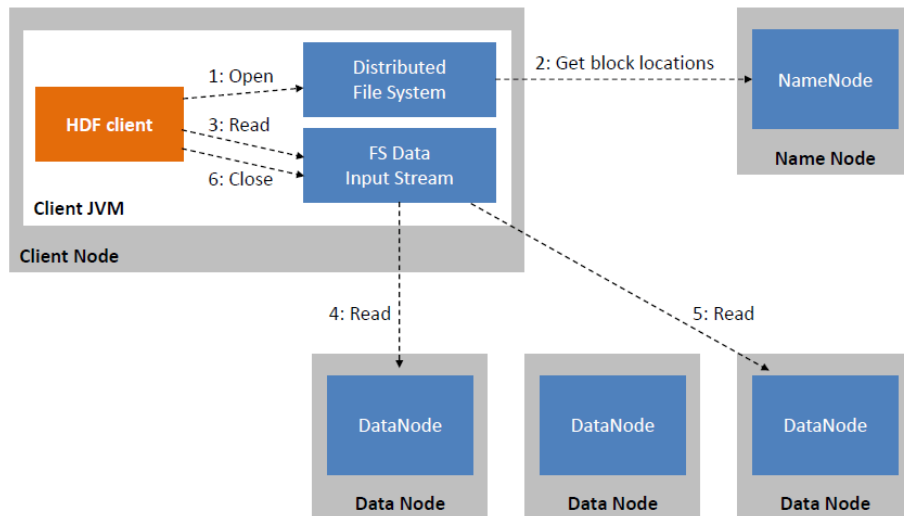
HDF client

1: Open

3: Read

6: Close

Distributed File System

FS Data Input Stream

Client JVM

Client Node

2: Get block locations

NameNode

Name Node

4: Read

5: Read

DataNode

Data Node

DataNode

Data Node

DataNode

Data Node